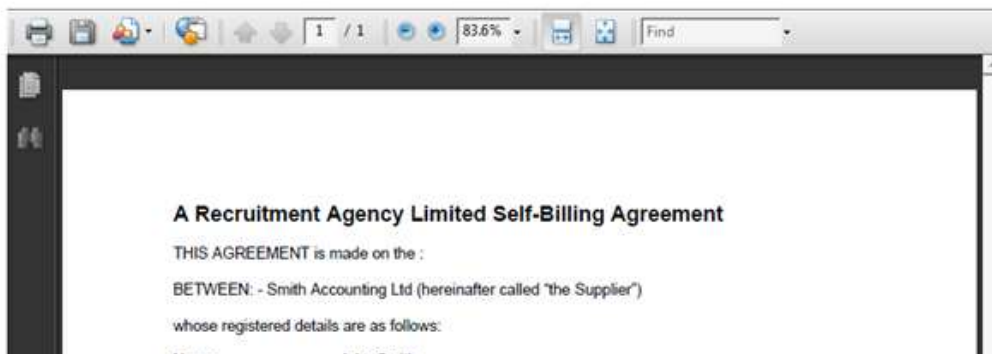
1 / 1

83.6%

Find

A Recruitment Agency Limited Self-Billing Agreement

THIS AGREEMENT is made on the :

BETWEEN: - Smith Accounting Ltd (hereinafter called "the Supplier")

whose registered details are as follows:

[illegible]